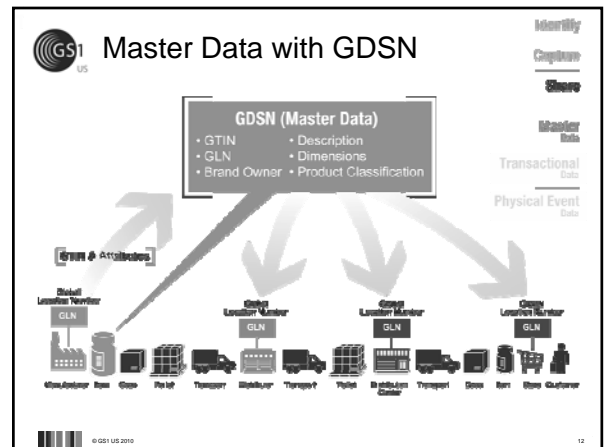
GS1 US

Master Data with GDSN

Identify
Capture
Share
Master Data
Transactional Data
Physical Event Data

GDSN (Master Data)
• GTIN
• GLN
• Brand Owner
• Description
• Dimensions
• Product Classification

GTIN & Attributes

Global Location Number
GLN

Global Location Number
GLN

Global Location Number
GLN

Global Location Number
GLN

Manufacturer Item Case Pallet Transport Distributor Transport Pallet Distribution Center Transport Case Item Store Customer

© GS1 US 2010

12